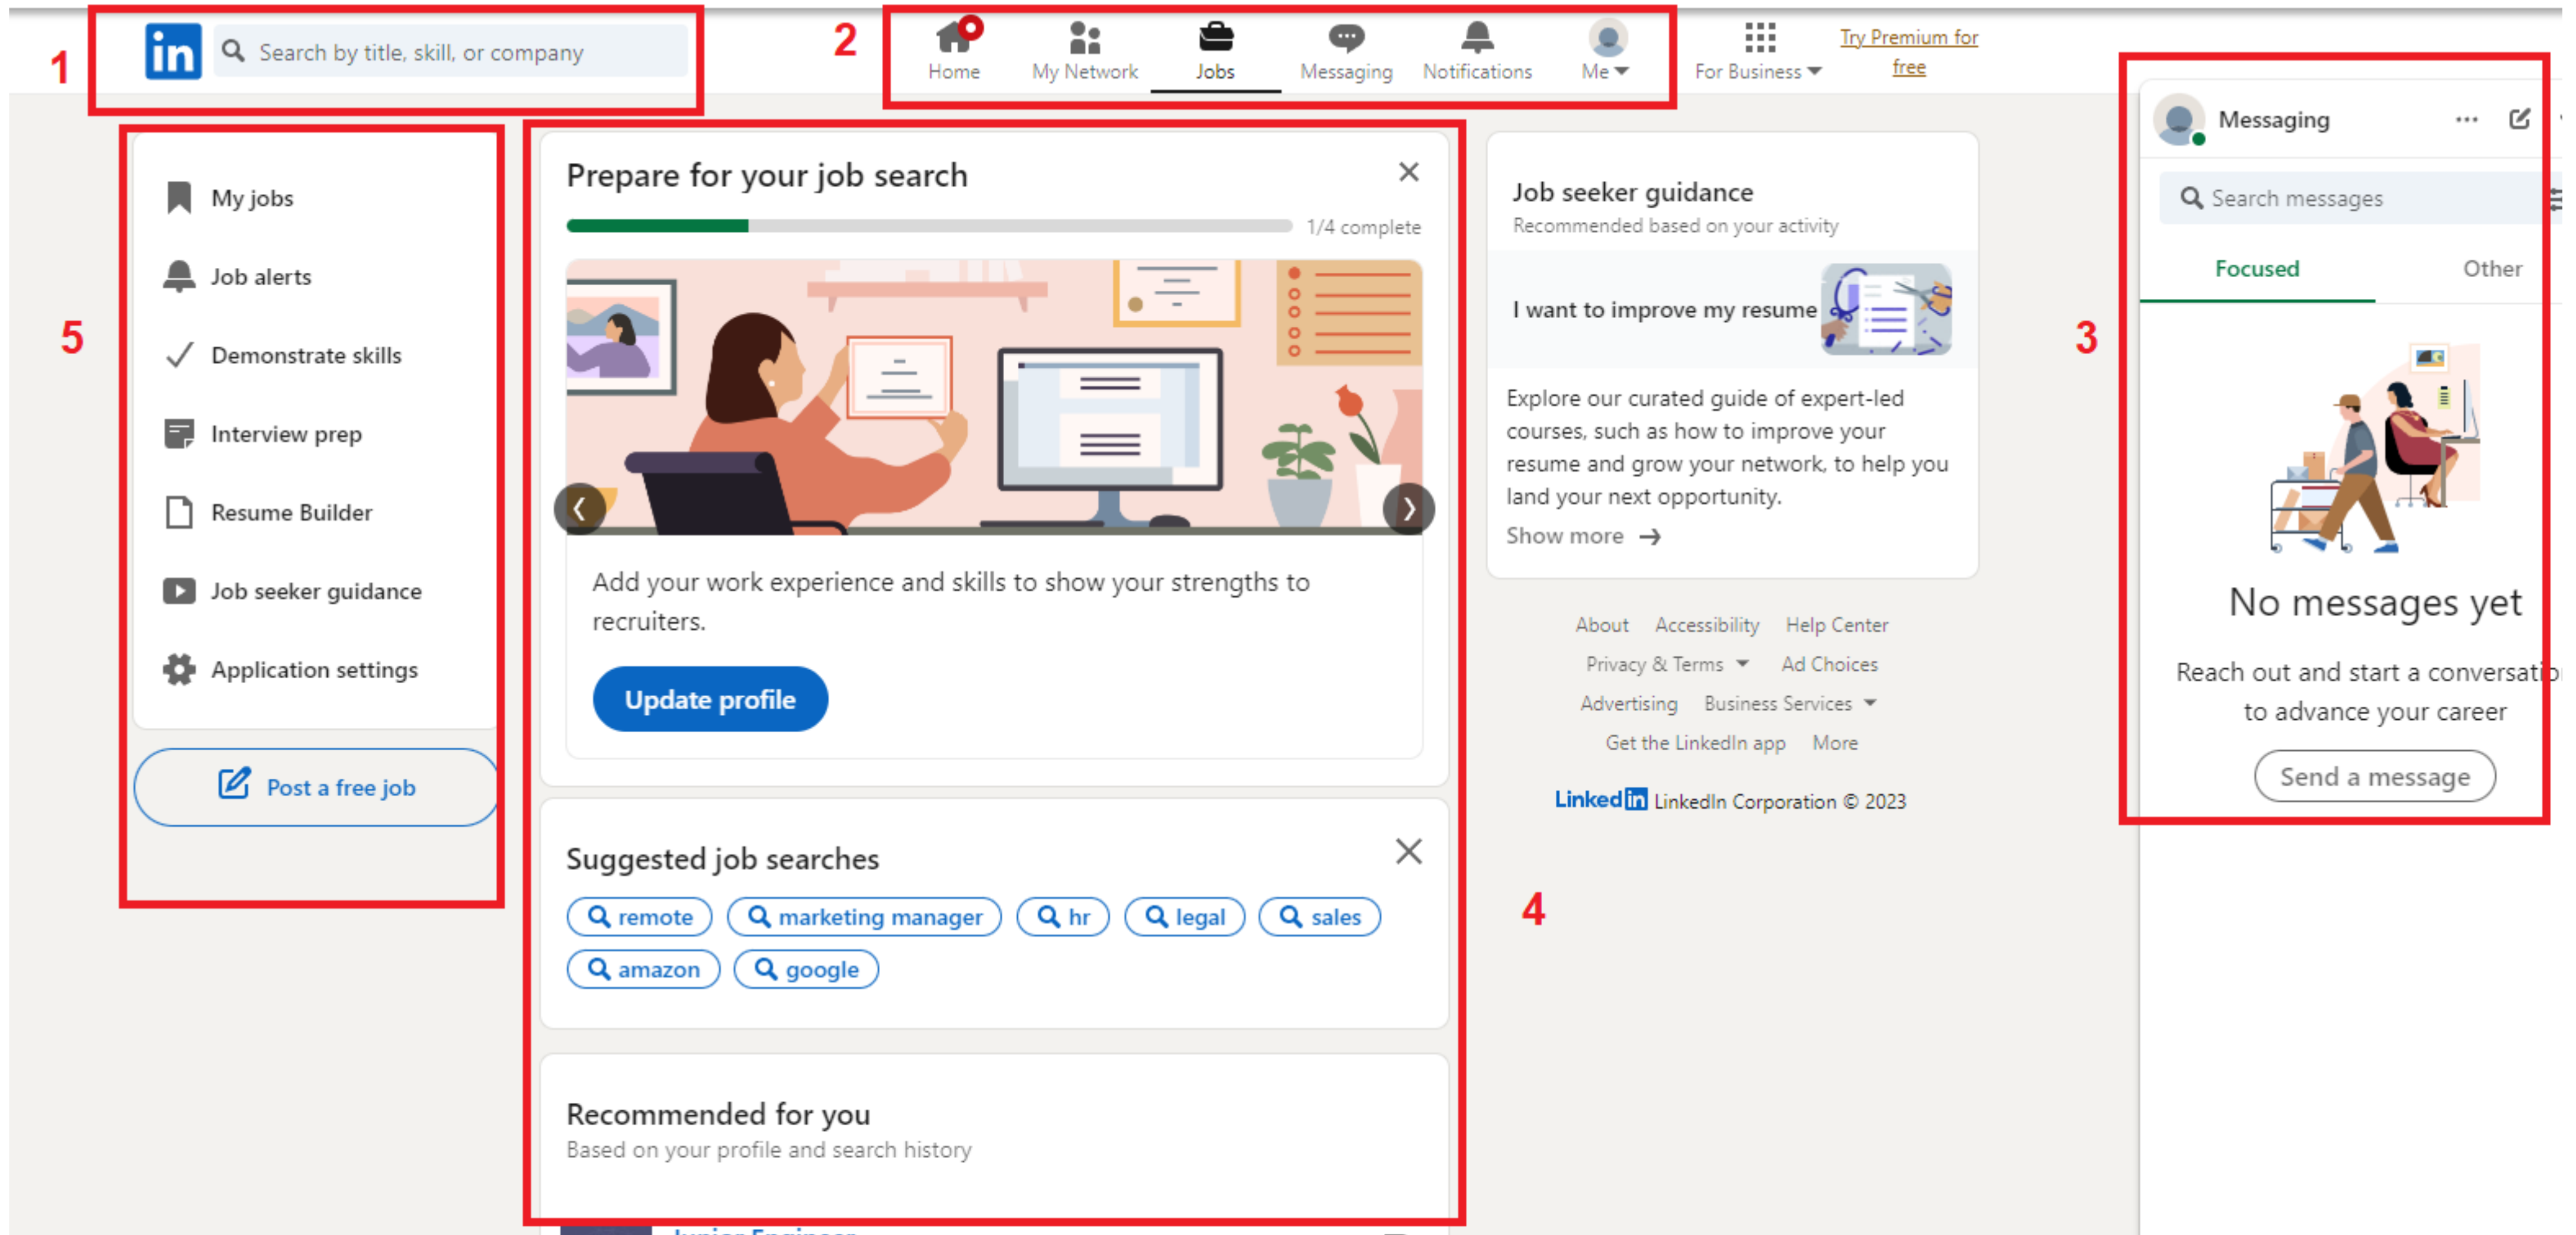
1

in Search by title, skill, or company

2

Home My Network Jobs Messaging Notifications Me

For Business

Try Premium for free

5

My jobs

Job alerts

Demonstrate skills

Interview prep

Resume Builder

Job seeker guidance

Application settings

Post a free job

Prepare for your job search

1/4 complete

Add your work experience and skills to show your strengths to recruiters.

Update profile

Suggested job searches

remote marketing manager hr legal sales amazon google

Recommended for you

Based on your profile and search history

Job seeker guidance

Recommended based on your activity

I want to improve my resume

Explore our curated guide of expert-led courses, such as how to improve your resume and grow your network, to help you land your next opportunity.

Show more

About Accessibility Help Center

Privacy & Terms Ad Choices

Advertising Business Services

Get the LinkedIn app More

LinkedIn LinkedIn Corporation © 2023

4

3

Messaging

Search messages

Focused Other

No messages yet

Reach out and start a conversati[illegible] to advance your career

Send a message